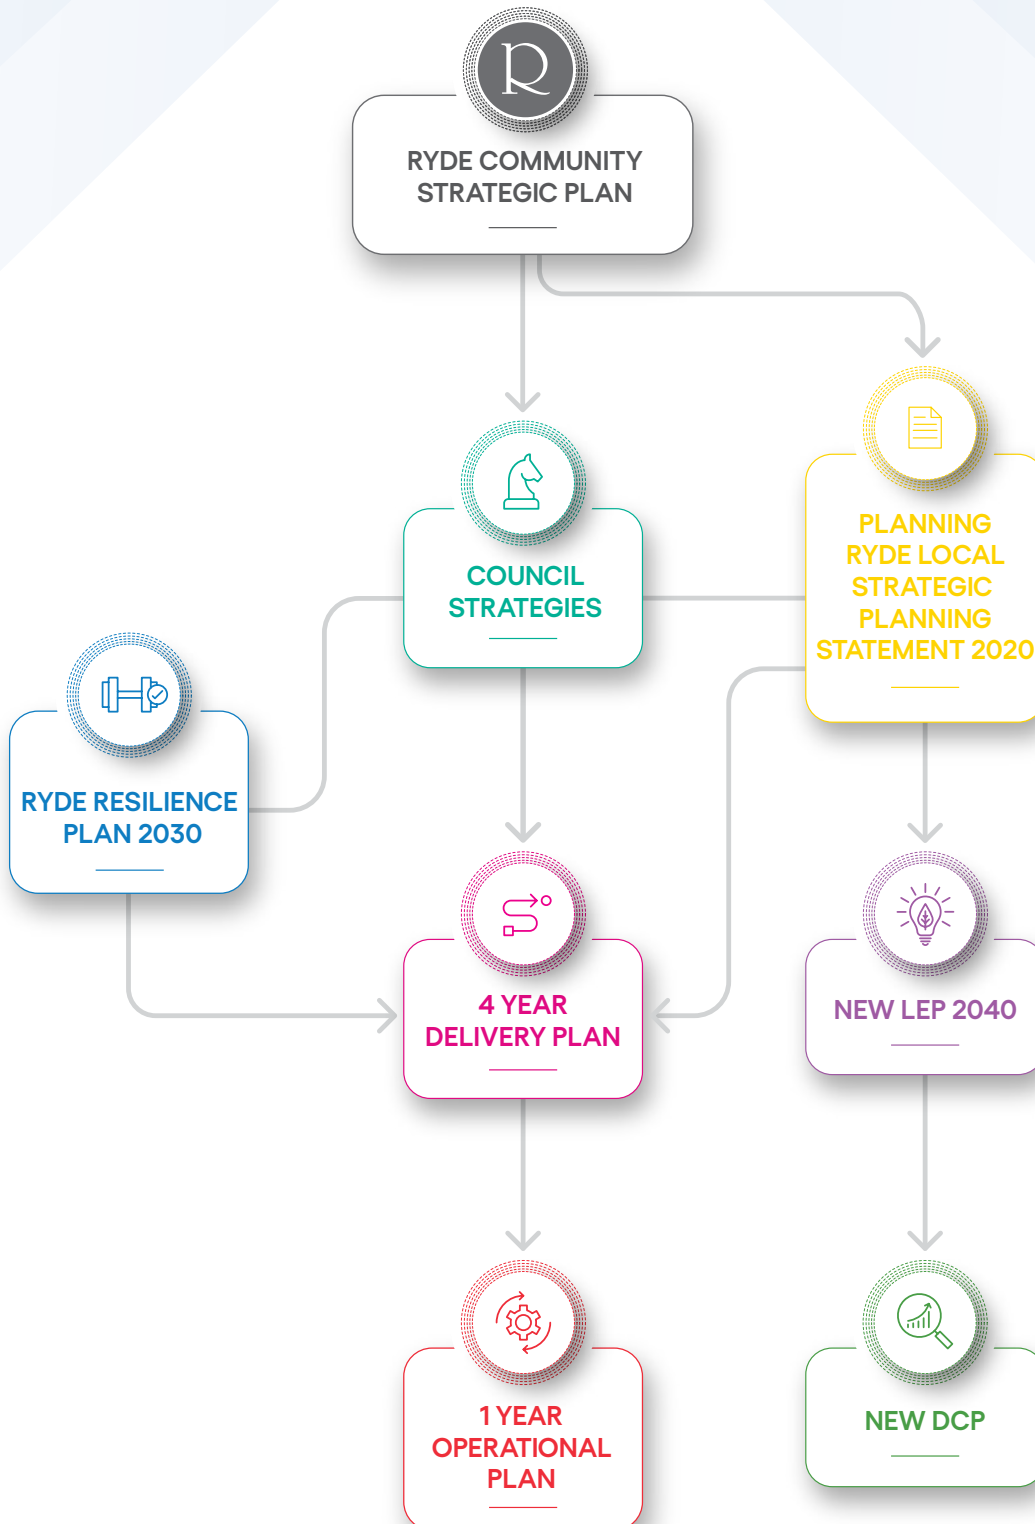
R

RYDE COMMUNITY STRATEGIC PLAN

COUNCIL STRATEGIES

PLANNING RYDE LOCAL STRATEGIC PLANNING STATEMENT 2020

RYDE RESILIENCE PLAN 2030

4 YEAR DELIVERY PLAN

NEW LEP 2040

1 YEAR OPERATIONAL PLAN

NEW DCP